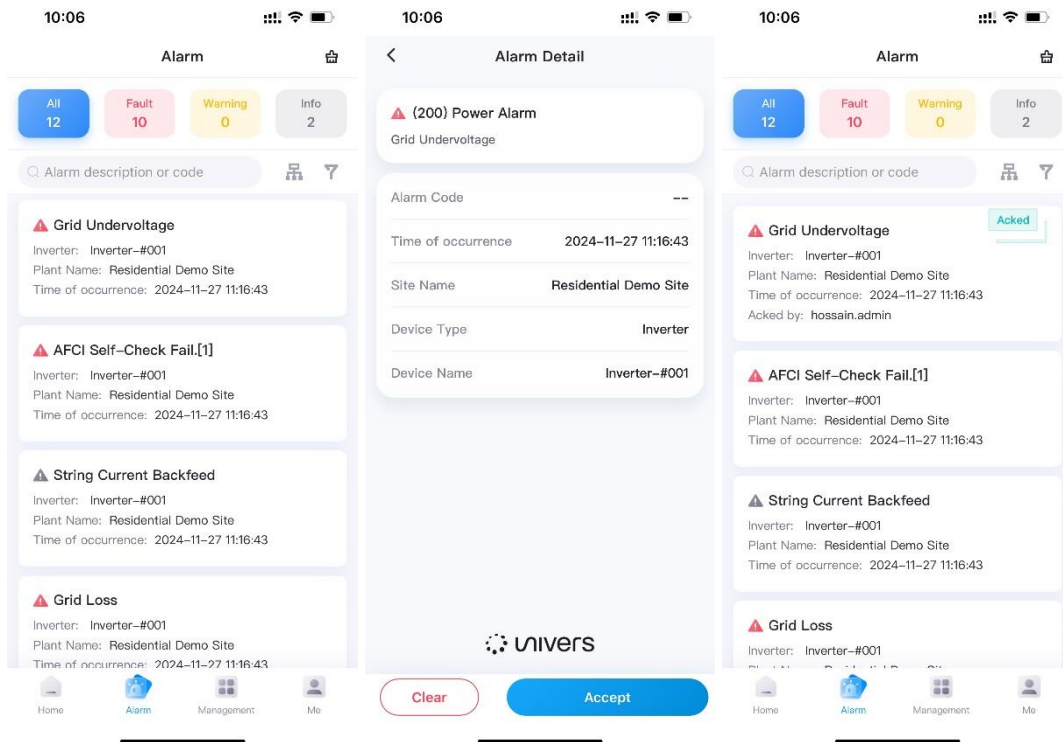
10:06

Alarm

All 12
Fault 10
Warning 0
Info 2

Alarm description or code

Grid Undervoltage
Inverter: Inverter-#001
Plant Name: Residential Demo Site
Time of occurrence: 2024-11-27 11:16:43

AFCI Self-Check Fail.[1]
Inverter: Inverter-#001
Plant Name: Residential Demo Site
Time of occurrence: 2024-11-27 11:16:43

String Current Backfeed
Inverter: Inverter-#001
Plant Name: Residential Demo Site
Time of occurrence: 2024-11-27 11:16:43

Grid Loss
Inverter: Inverter-#001
Plant Name: Residential Demo Site
Time of occurrence: 2024-11-27 11:16:43

Home Alarm Management Me

10:06

Alarm Detail

(200) Power Alarm
Grid Undervoltage

| | |
|---|---|
| Alarm Code | -- |
| Time of occurrence | 2024-11-27 11:16:43 |
| Site Name | Residential Demo Site |
| Device Type | Inverter |
| Device Name | Inverter-#001 |

univers

Clear Accept

10:06

Alarm

All 12
Fault 10
Warning 0
Info 2

Alarm description or code

Grid Undervoltage
Acked
Inverter: Inverter-#001
Plant Name: Residential Demo Site
Time of occurrence: 2024-11-27 11:16:43
Acked by: hossain.admin

AFCI Self-Check Fail.[1]
Inverter: Inverter-#001
Plant Name: Residential Demo Site
Time of occurrence: 2024-11-27 11:16:43

String Current Backfeed
Inverter: Inverter-#001
Plant Name: Residential Demo Site
Time of occurrence: 2024-11-27 11:16:43

Grid Loss
Inverter: Inverter-#001
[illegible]

Home Alarm Management Me